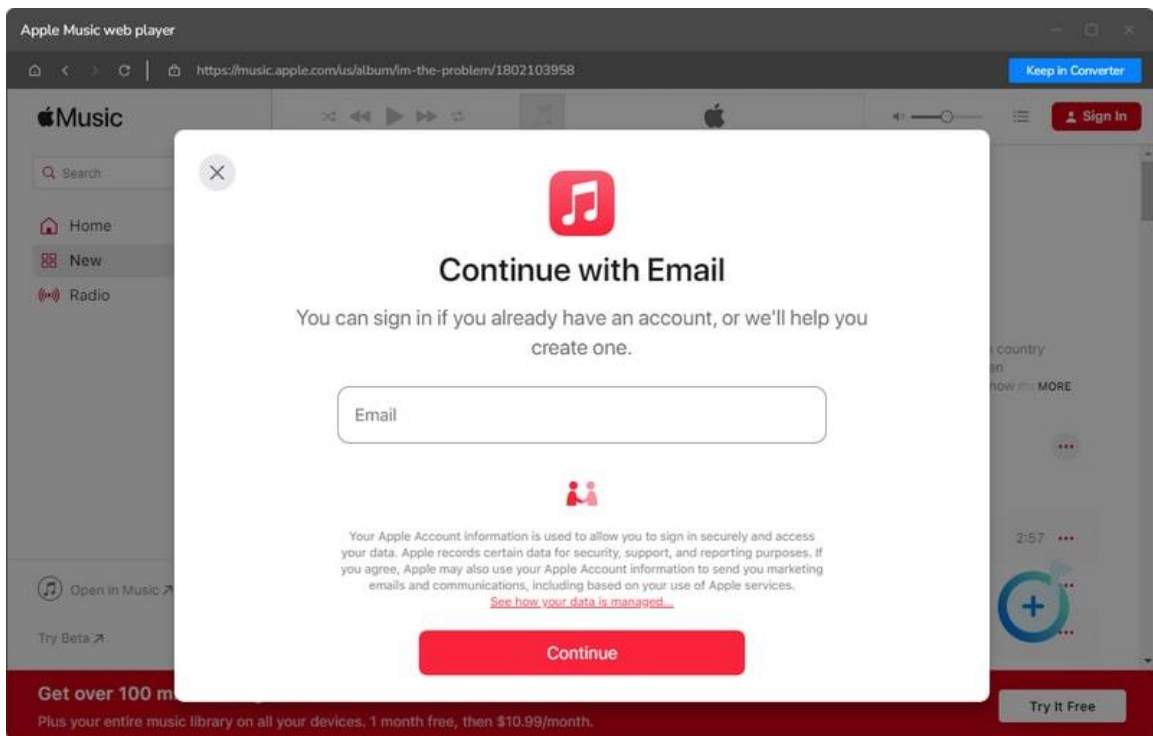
Apple Music web player

https://music.apple.com/us/album/im-the-problem/1802103958

Keep in Converter

Music

Sign In

Search

Home

New

Radio

Open in Music ↗

Try Beta ↗

Continue with Email

You can sign in if you already have an account, or we'll help you create one.

Email

Your Apple Account information is used to allow you to sign in securely and access your data. Apple records certain data for security, support, and reporting purposes. If you agree, Apple may also use your Apple Account information to send you marketing emails and communications, including based on your use of Apple services. See how your data is managed...

Continue

country
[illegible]n
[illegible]ow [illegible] MORE

2:57

Get over 100 m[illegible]

Plus your entire music library on all your devices. 1 month free, then $10.99/month.

Try It Free